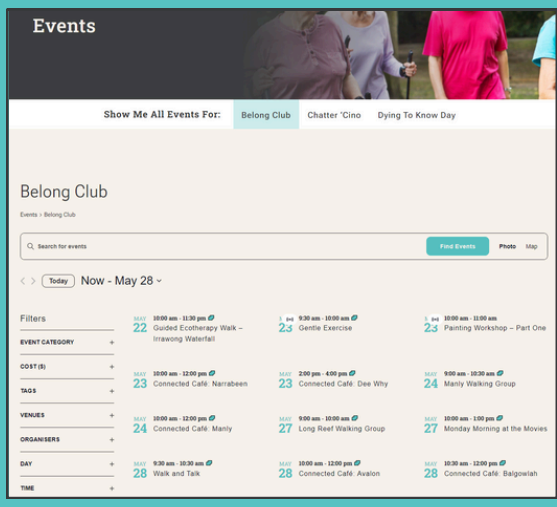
Events

Show Me All Events For: Belong Club Chatter 'Cino Dying To Know Day

Belong Club

Events > Belong Club

Search for events

Find Events

Photo Map

< > Today Now - May 28

Filters

EVENT CATEGORY +

COST ($) +

TAGS +

VENUES +

ORGANISERS +

DAY +

TIME +

MAY 22 10:00 am - 11:30 pm
Guided Ecotherapy Walk – Irrawong Waterfall

23 9:30 am - 10:00 am
Gentle Exercise

23 10:00 am - 11:00 am
Painting Workshop – Part One

MAY 23 10:00 am - 12:00 pm
Connected Café: Narrabeen

MAY 23 2:00 pm - 4:00 pm
Connected Café: Dee Why

MAY 24 9:00 am - 10:30 am
Manly Walking Group

MAY 24 10:00 am - 12:00 pm
Connected Café: Manly

MAY 27 9:00 am - 10:00 am
Long Reef Walking Group

MAY 27 10:00 am - 1:00 pm
Monday Morning at the Movies

MAY 28 9:30 am - 10:30 am
Walk and Talk

MAY 28 10:00 am - 12:00 pm
Connected Café: Avalon

MAY 28 10:30 am - 12:00 pm
Connected Café: Balgowlah